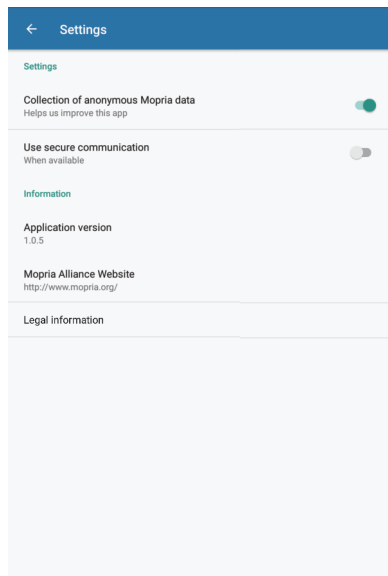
← Settings

Settings

Collection of anonymous Mopria data
Helps us improve this app

Use secure communication
When available

Information

Application version
1.0.5

Mopria Alliance Website
http://www.mopria.org/

Legal information